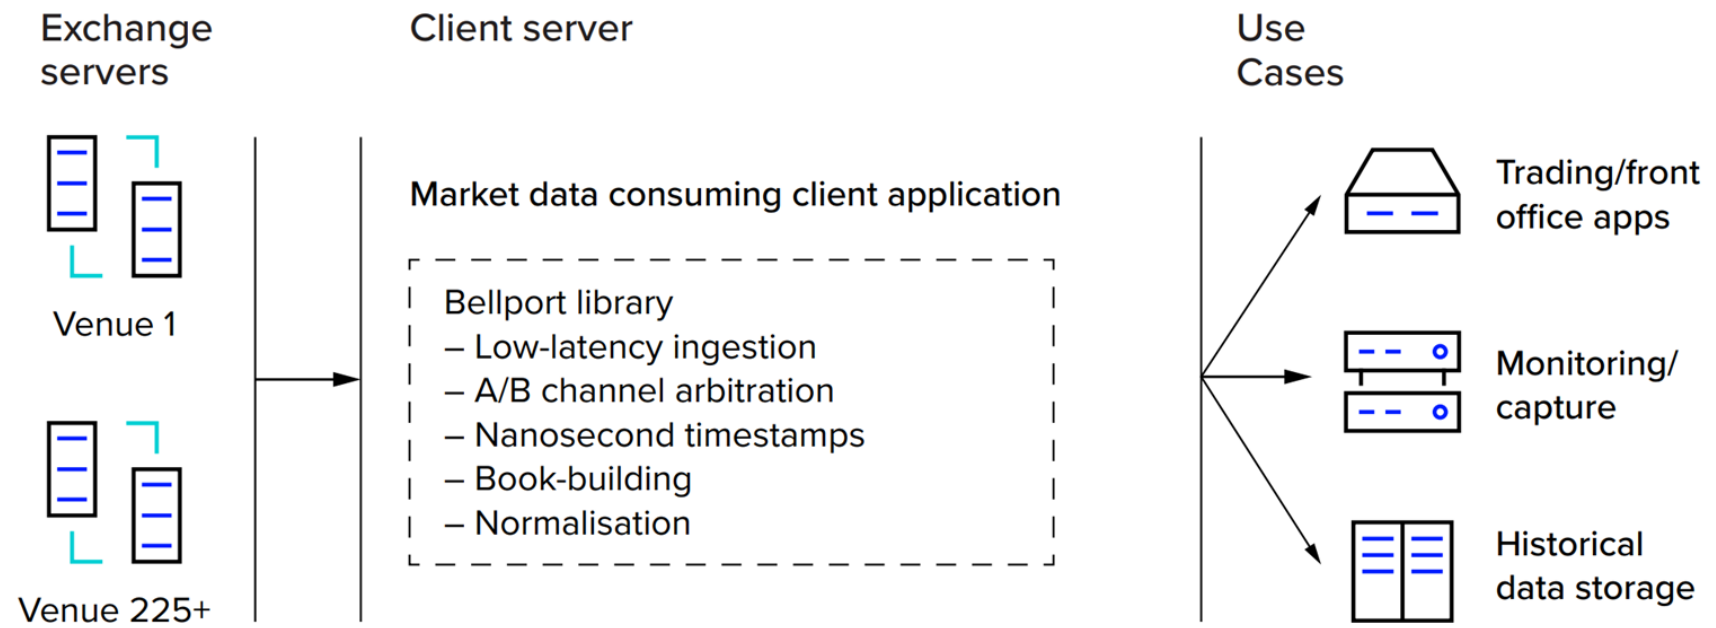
Exchange servers

Venue 1

Venue 225+

Client server

Market data consuming client application

Bellport library
– Low-latency ingestion
– A/B channel arbitration
– Nanosecond timestamps
– Book-building
– Normalisation

Use Cases

Trading/front office apps

Monitoring/ capture

Historical data storage